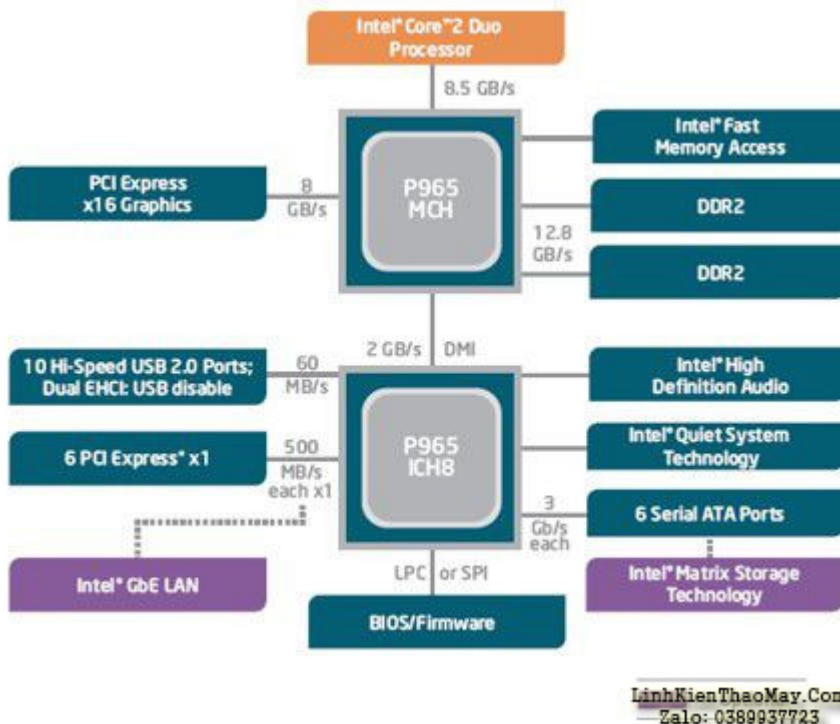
Intel® Core™2 Duo Processor

8.5 GB/s

Intel® Fast Memory Access

PCI Express x16 Graphics

8 GB/s

P965 MCH

DDR2

12.8 GB/s

DDR2

2 GB/s DMI

10 Hi-Speed USB 2.0 Ports; Dual EHCI: USB disable

60 MB/s

Intel® High Definition Audio

P965 ICH8

6 PCI Express* x1

500 MB/s each x1

Intel® Quiet System Technology

3 Gb/s each

6 Serial ATA Ports

Intel® GbE LAN

LPC or SPI

Intel® Matrix Storage Technology

BIOS/Firmware

LinhKienThaoMay.Com
Zalo: 0389937723